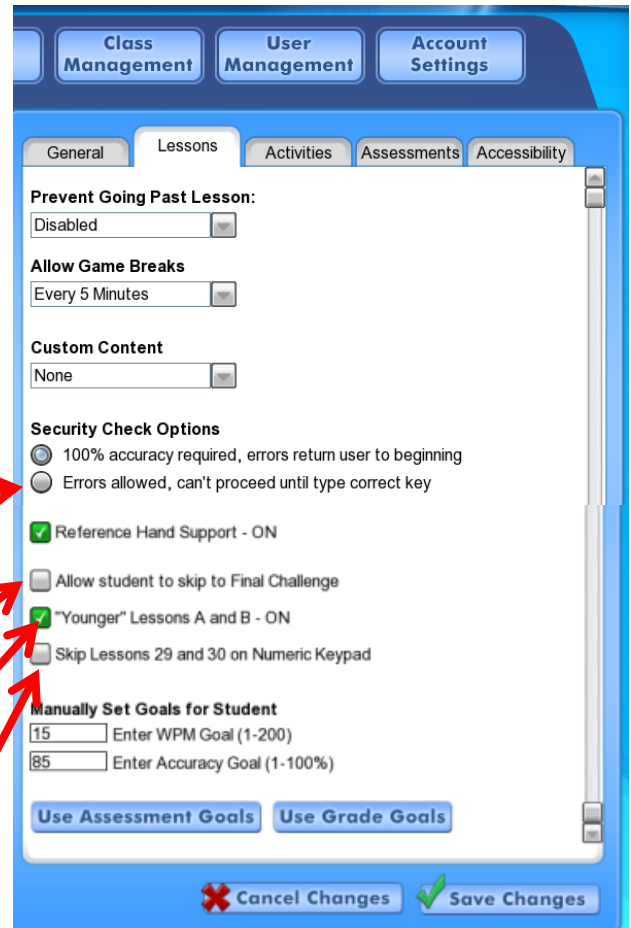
Class Management | User Management | Account Settings

General | Lessons | Activities | Assessments | Accessibility

Prevent Going Past Lesson:
Disabled

Allow Game Breaks
Every 5 Minutes

Custom Content
None

Security Check Options
100% accuracy required, errors return user to beginning
Errors allowed, can't proceed until type correct key

Reference Hand Support - ON

Allow student to skip to Final Challenge

"Younger" Lessons A and B - ON

Skip Lessons 29 and 30 on Numeric Keypad

Manually Set Goals for Student
15 Enter WPM Goal (1-200)
85 Enter Accuracy Goal (1-100%)

Use Assessment Goals | Use Grade Goals

Cancel Changes | Save Changes